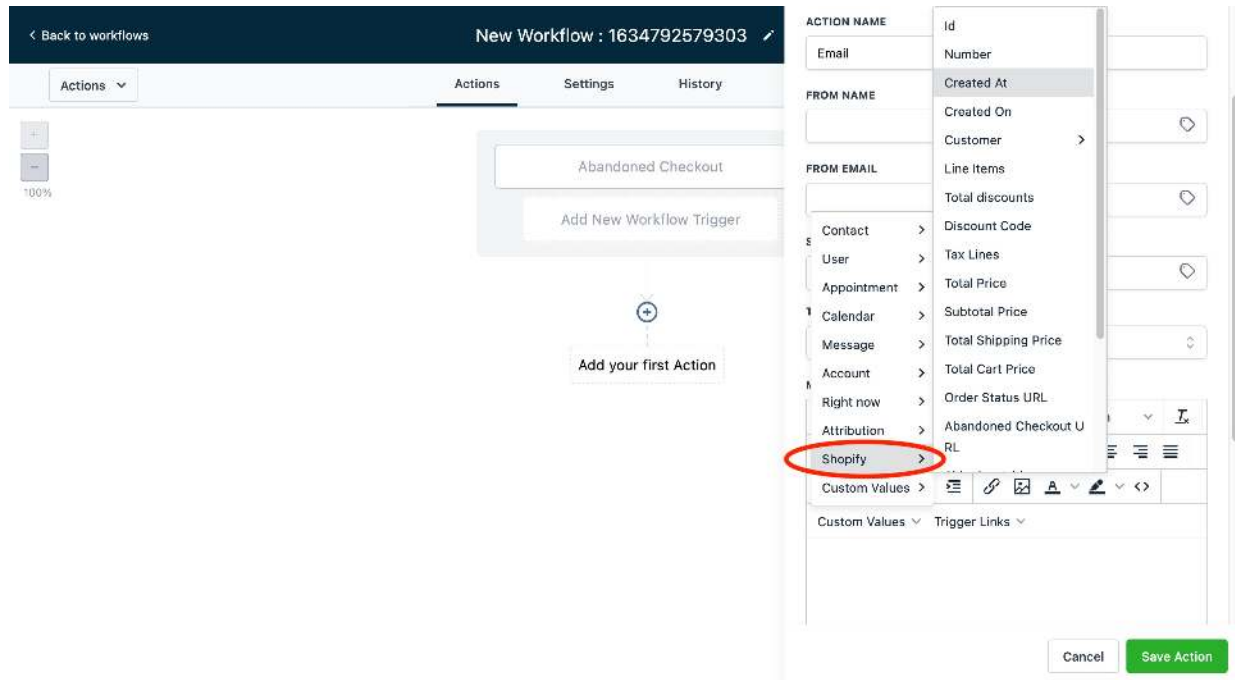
< Back to workflows

New Workflow : 1634792579303

Actions

Actions Settings History

+
−
100%

Abandoned Checkout

Add New Workflow Trigger

Add your first Action

ACTION NAME

Email

FROM NAME

FROM EMAIL

Contact >
User >
Appointment >
Calendar >
Message >
Account >
Right now >
Attribution >
Shopify >
Custom Values >

Id
Number
Created At
Created On
Customer >
Line Items
Total discounts
Discount Code
Tax Lines
Total Price
Subtotal Price
Total Shipping Price
Total Cart Price
Order Status URL
Abandoned Checkout URL

Custom Values Trigger Links

Cancel Save Action